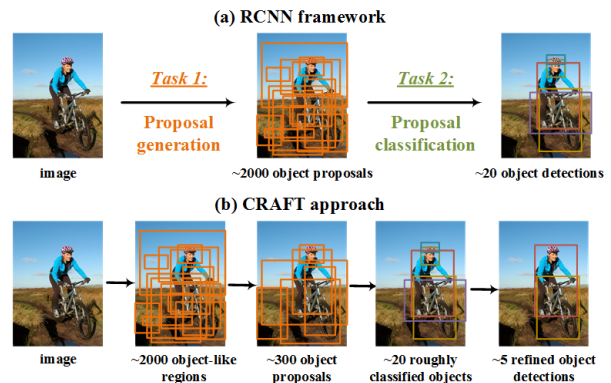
(a) RCNN framework

image

Task 1:

Proposal generation

~2000 object proposals

Task 2:

Proposal classification

~20 object detections

(b) CRAFT approach

image

~2000 object-like regions

~300 object proposals

~20 roughly classified objects

~5 refined object detections